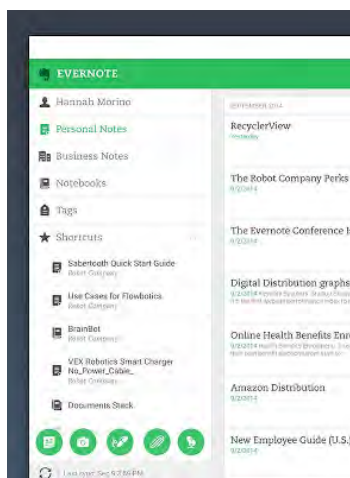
EVERNOTE

Hannah Morino

Personal Notes

Business Notes

Notebooks

Tags

Shortcuts

Sabertooth Quick Start Guide
Robot Company

Use Cases for Flowbotics
Robot Company

BrainBot
Robot Company

VEX Robotics Smart Charger No_Power_Cable_
Robot Company

Documents Stack

Last sync: Sep 9 7:39 PM

SEPTEMBER 2014

RecyclerView
Yesterday

The Robot Company Perks
9/2/2014

The Evernote Conference I
9/2/2014

Digital Distribution graphs
9/2/2014 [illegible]

Online Health Benefits Enr
9/2/2014 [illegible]

Amazon Distribution
9/2/2014

New Employee Guide (U.S.)
9/2/2014